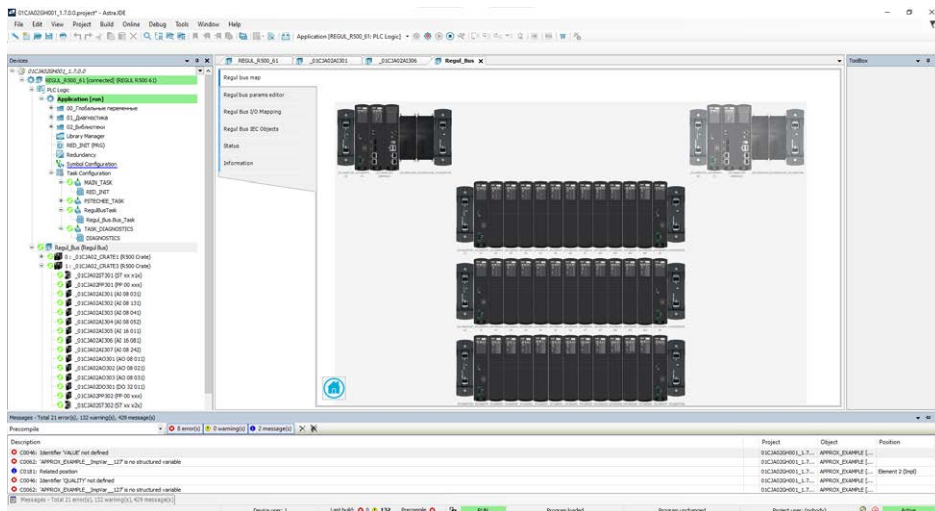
01CJA02GH001_1.7.0.0.project* - Astra.IDE

File Edit View Project Build Online Debug Tools Window Help

Application [REGUL_R500_61: PLC Logic]

Devices

01CJA02GH001_1.7.0.0
REGUL_R500_61 [connected] (REGUL R500 61)
PLC Logic
Application [run]
00_Глобальные переменные
01_Диагностика
02_Библиотеки
Library Manager
RED_INIT (PRG)
Redundancy
Symbol Configuration
Task Configuration
MAIN_TASK
RED_INIT
PITECHEE_TASK
RegulBusTask
Regul_Bus.Bus_Task
TASK_DIAGNOSTICS
DIAGNOSTICS
Regul_Bus (Regul Bus)
0 : _01CJA02_CRATE1 (R500 Crate)
1 : _01CJA02_CRATE3 (R500 Crate)
_01CJA02ST301 (ST xx x1x)
_01CJA02PP301 (PP 00 xxx)
_01CJA02AI301 (AI 08 031)
_01CJA02AI302 (AI 08 131)
_01CJA02AI303 (AI 08 041)
_01CJA02AI304 (AI 08 052)
_01CJA02AI305 (AI 16 011)
_01CJA02AI306 (AI 16 081)
_01CJA02AI307 (AI 08 242)
_01CJA02AO301 (AO 08 011)
_01CJA02AO302 (AO 08 021)
_01CJA02AO303 (AO 08 031)
_01CJA02DO301 (DO 32 011)
_01CJA02PP302 (PP 00 xxx)
_01CJA02ST302 (ST xx x2x)

REGUL_R500_61 | _01CJA02AI301 | _01CJA02AI306 | Regul_Bus

Regul bus map
Regul bus params editor
Regul Bus I/O Mapping
Regul Bus IEC Objects
Status
Information

Toolbox

Messages - Total 21 error(s), 132 warning(s), 429 message(s)

Precompile | 8 error(s) | 0 warning(s) | 2 message(s)

| Description | Project | Object | Position |
|---|---|---|---|
| C0046: Identifier 'VALUE' not defined | 01CJA02GH001_1.7... | APPROX_EXAMPLE [... | |
| C0062: 'APPROX_EXAMPLE__Impl/ar__127' is no structured variable | 01CJA02GH001_1.7... | APPROX_EXAMPLE [... | |
| C0181: Related position | 01CJA02GH001_1.7... | APPROX_EXAMPLE [... | Element 2 (Impl) |
| C0046: Identifier 'QUALITY' not defined | 01CJA02GH001_1.7... | APPROX_EXAMPLE [... | |
| C0062: 'APPROX_EXAMPLE__Impl/ar__127' is no structured variable | 01CJA02GH001_1.7... | APPROX_EXAMPLE [... | |

Messages - Total 21 error(s), 132 warning(s), 429 message(s)

Device user: 1 | Last build: 0 0 132 | Precompile | RUN | Program loaded | Program unchanged | Project user: (nobody) | Active